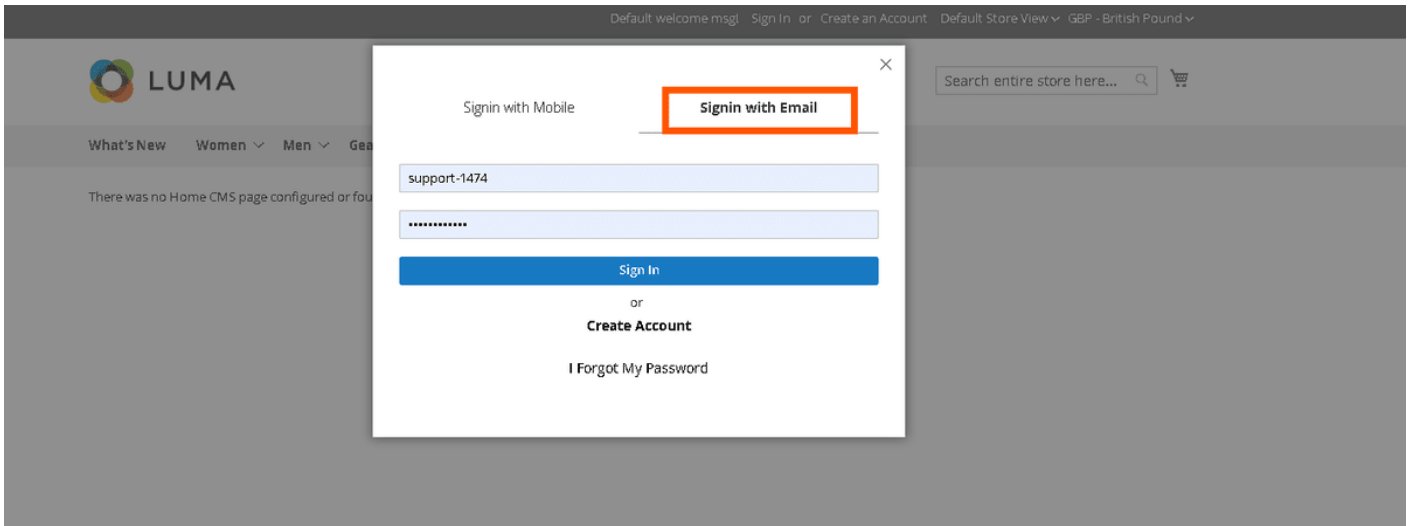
Default welcome msg! Sign In or Create an Account Default Store View GBP - British Pound

LUMA

Search entire store here...

What's New Women Men Gea

There was no Home CMS page configured or fou

×

Signin with Mobile

Signin with Email

support-1474

············

Sign In

or

Create Account

I Forgot My Password